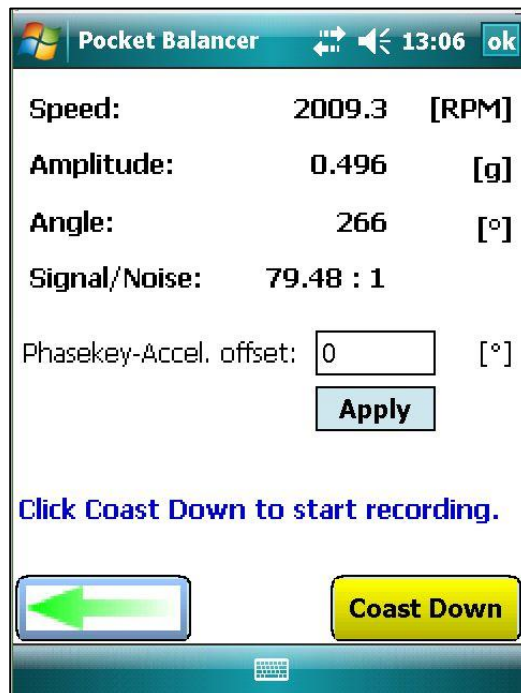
Pocket Balancer 13:06 ok

| | | |
|---|---|---|
| Speed: | 2009.3 | [RPM] |
| Amplitude: | 0.496 | [g] |
| Angle: | 266 | [°] |
| Signal/Noise: | 79.48 : 1 | |

Phasekey-Accel. offset: 0 [°]

Apply

Click Coast Down to start recording.

Coast Down